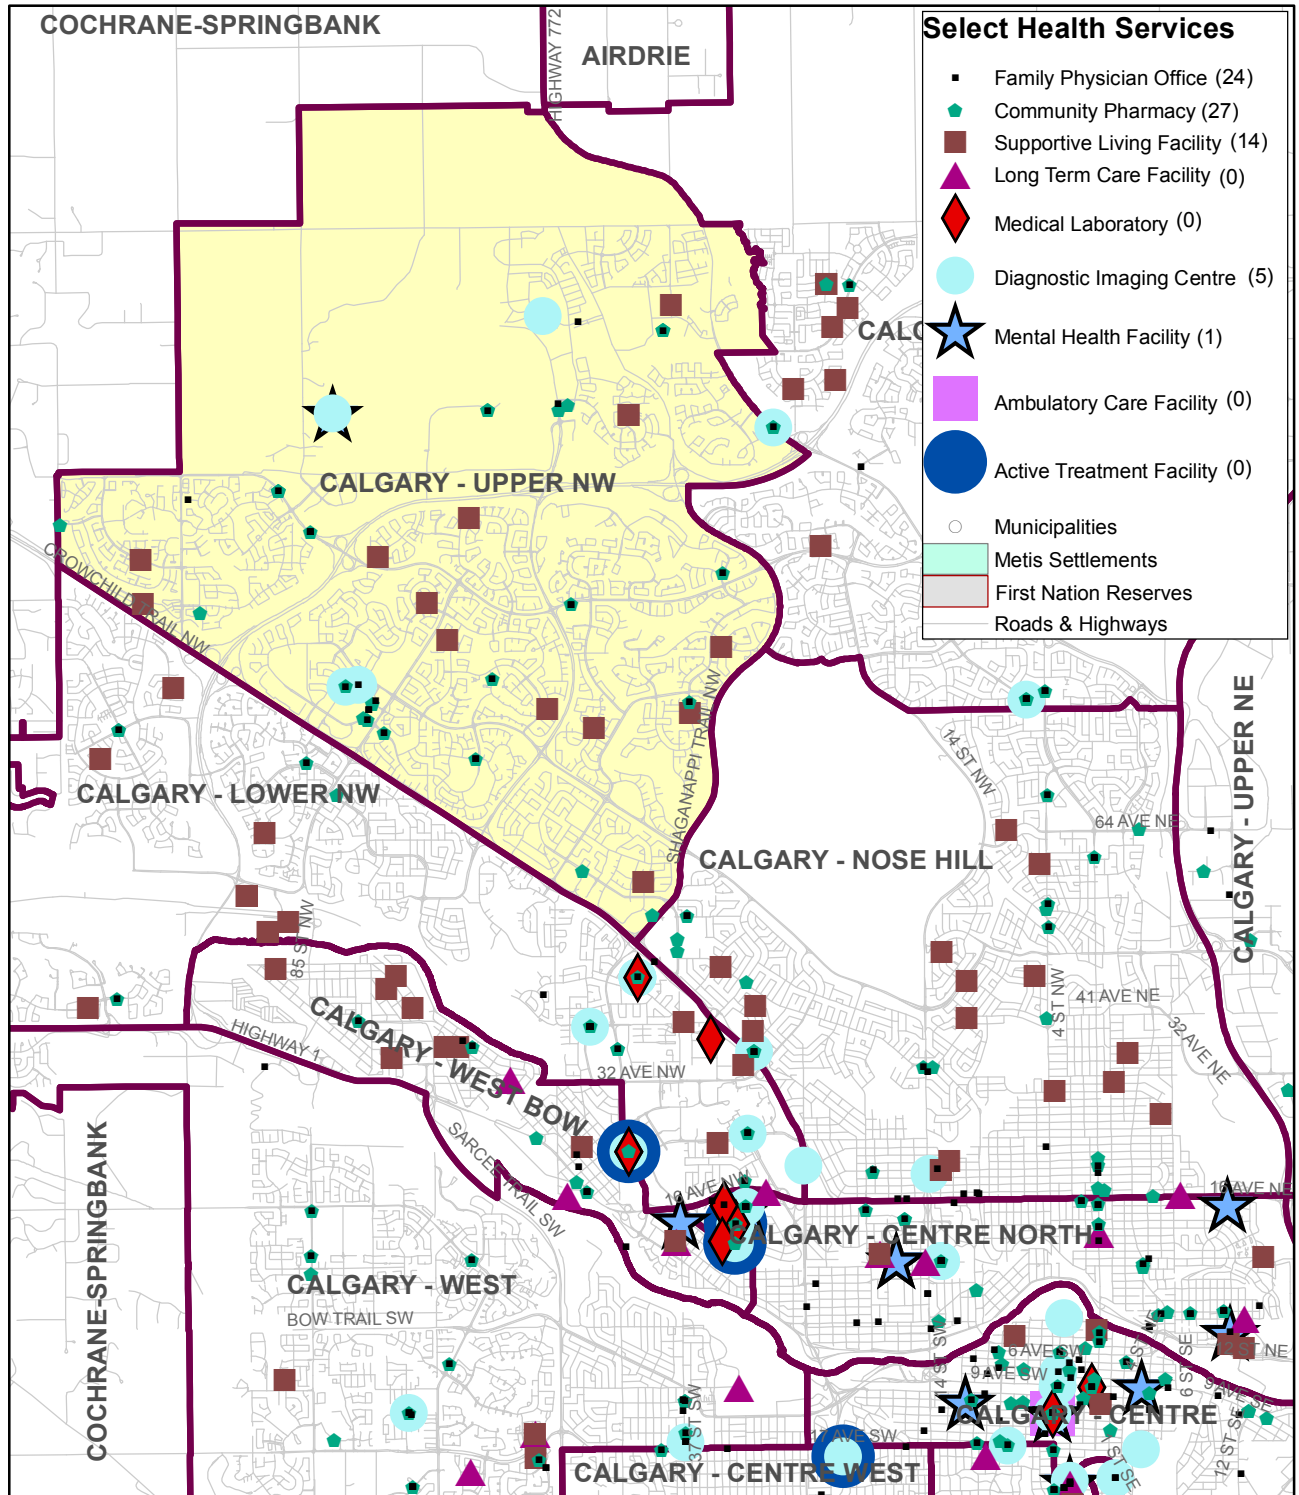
Select Health Services

Family Physician Office (24)
Community Pharmacy (27)
Supportive Living Facility (14)
Long Term Care Facility (0)
Medical Laboratory (0)
Diagnostic Imaging Centre (5)
Mental Health Facility (1)
Ambulatory Care Facility (0)
Active Treatment Facility (0)
Municipalities
Metis Settlements
First Nation Reserves
Roads & Highways

COCHRANE-SPRINGBANK
AIRDRIE
HIGHWAY 772
CALC
CALGARY - UPPER NW
CROWCHILD TRAIL NW
SHAGANAPPI TRAIL NW
CALGARY - LOWER NW
14 ST NW
64 AVE NE
CALGARY - NOSE HILL
CALGARY - UPPER NE
85 ST NW
41 AVE NE
4 ST NW
32 AVE NE
HIGHWAY 1
CALGARY - WEST BOW
32 AVE NW
SARCEE TRAIL SW
16 AVE NW
16 AVE NE
CALGARY - CENTRE NORTH
COCHRANE-SPRINGBANK
CALGARY - WEST
BOW TRAIL SW
6 AVE SW
9 AVE SW
14 ST SW
37 ST SW
17 AVE SW
CALGARY - CENTRE
6 ST SE
12 ST SE
ST NE
CALGARY - CENTRE WEST